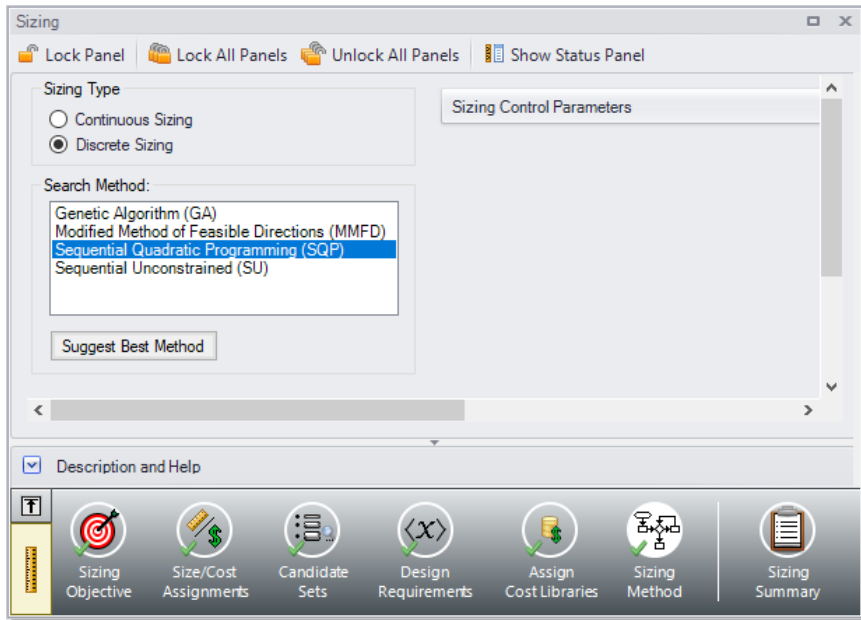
Sizing

Lock Panel | Lock All Panels | Unlock All Panels | Show Status Panel

Sizing Type
Continuous Sizing
Discrete Sizing

Search Method:
Genetic Algorithm (GA)
Modified Method of Feasible Directions (MMFD)
Sequential Quadratic Programming (SQP)
Sequential Unconstrained (SU)

Suggest Best Method

Sizing Control Parameters

Description and Help

Sizing Objective
Size/Cost Assignments
Candidate Sets
Design Requirements
Assign Cost Libraries
Sizing Method
Sizing Summary